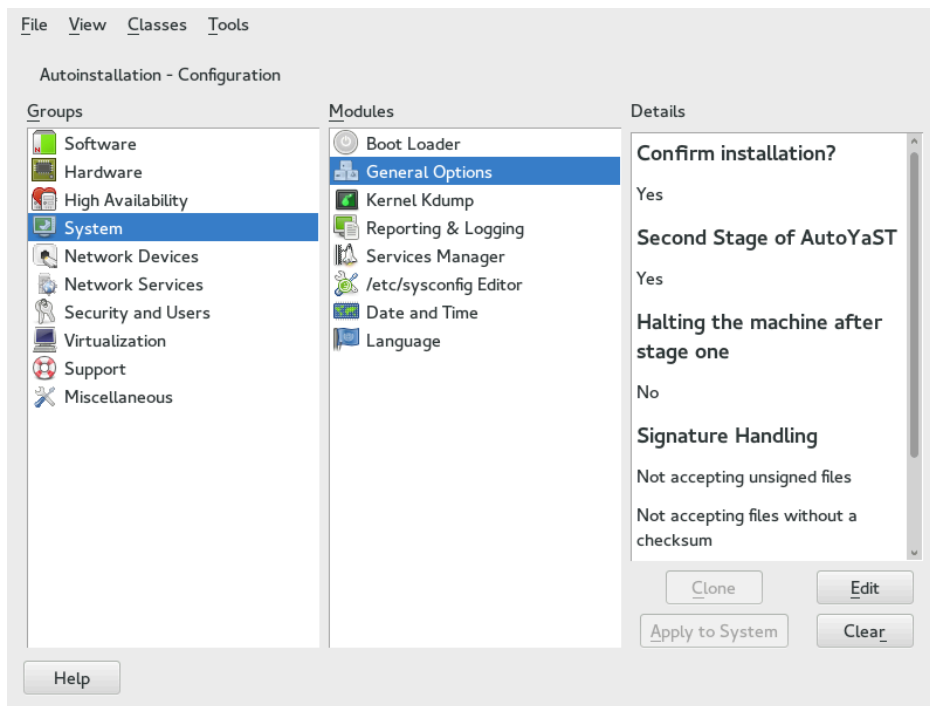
File View Classes Tools

Autoinstallation - Configuration

Groups

Software
Hardware
High Availability
System
Network Devices
Network Services
Security and Users
Virtualization
Support
Miscellaneous

Modules

Boot Loader
General Options
Kernel Kdump
Reporting & Logging
Services Manager
/etc/sysconfig Editor
Date and Time
Language

Details

Confirm installation?

Yes

Second Stage of AutoYaST

Yes

Halting the machine after stage one

No

Signature Handling

Not accepting unsigned files

Not accepting files without a checksum

Clone
Edit
Apply to System
Clear

Help